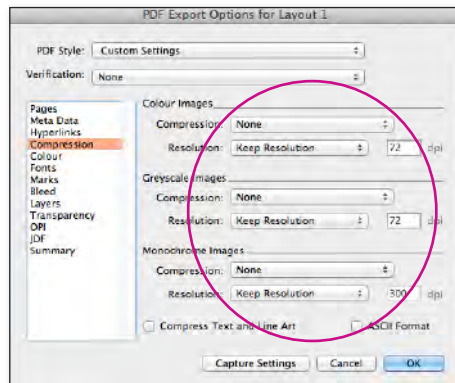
PDF Export Options for Layout 1

PDF Style: Custom Settings

Verification: None

Pages
Meta Data
Hyperlinks
Compression
Colour
Fonts
Marks
Bleed
Layers
Transparency
OPI
JDF
Summary

Colour Images

Compression: None

Resolution: Keep Resolution 72 dpi

Greyscale Images

Compression: None

Resolution: Keep Resolution 72 dpi

Monochrome Images

Compression: None

Resolution: Keep Resolution 300 dpi

Compress Text and Line Art

ASCII Format

Capture Settings

Cancel

OK